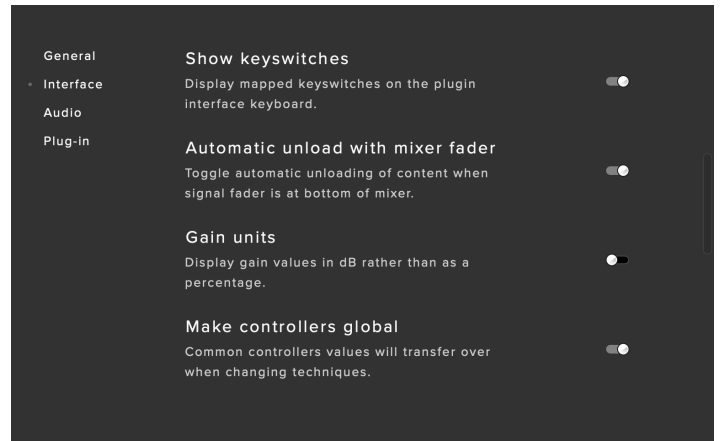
General
Interface
Audio
Plug-in

Show keyswitches
Display mapped keyswitches on the plugin interface keyboard.

Automatic unload with mixer fader
Toggle automatic unloading of content when signal fader is at bottom of mixer.

Gain units
Display gain values in dB rather than as a percentage.

Make controllers global
Common controllers values will transfer over when changing techniques.